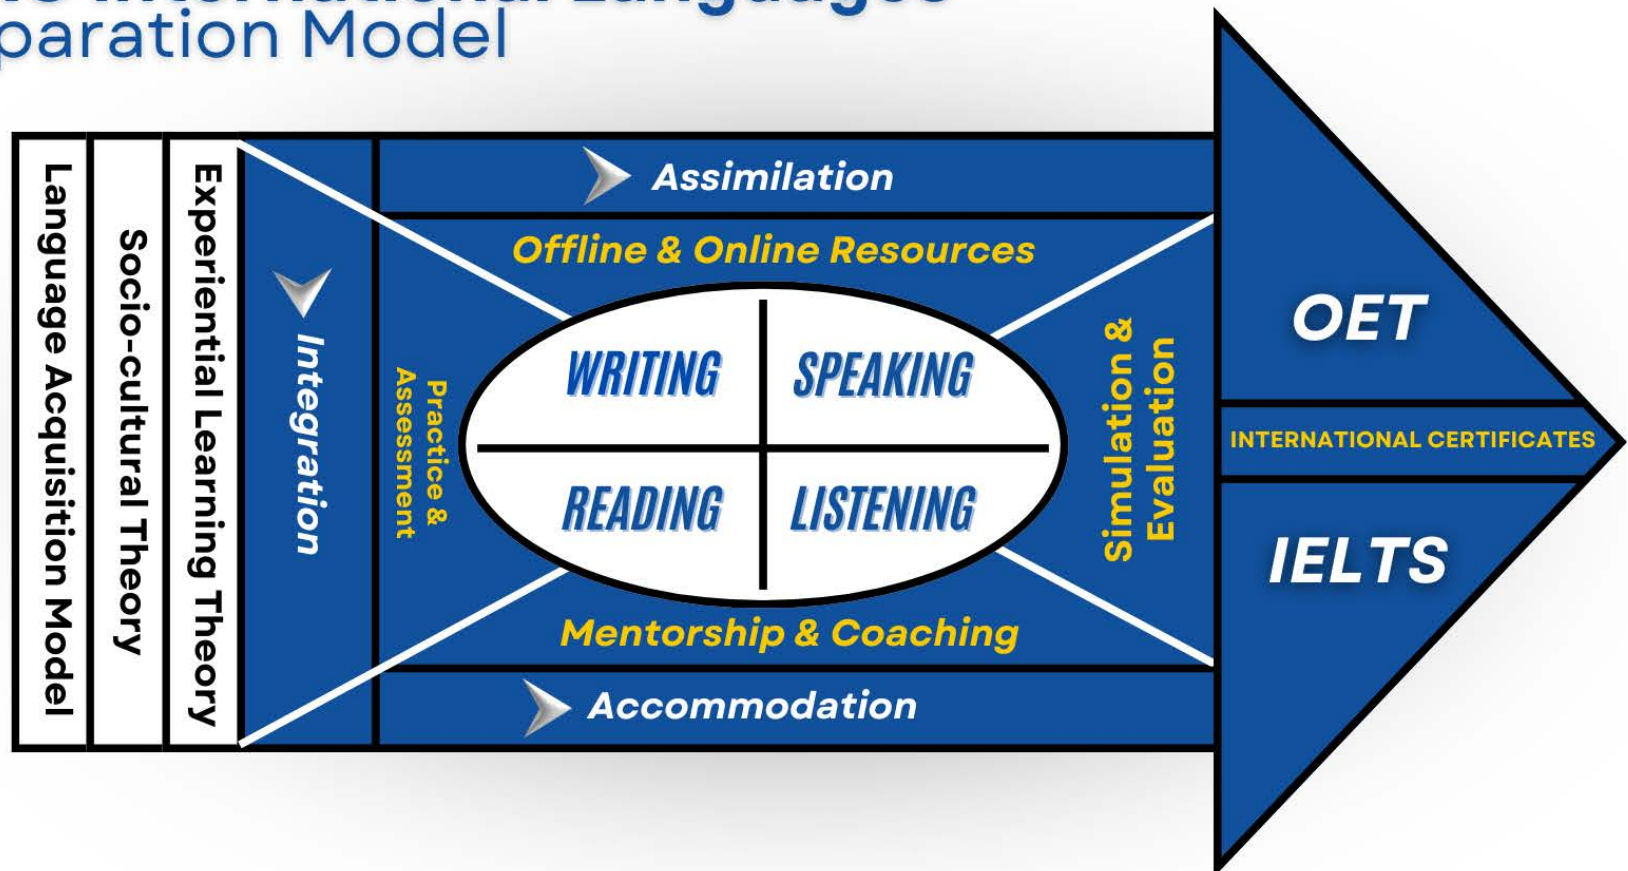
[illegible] International Languages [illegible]paration Model

Language Acquisition Model

Socio-cultural Theory

Experiential Learning Theory

Integration

Assimilation

Offline & Online Resources

Practice & Assessment

WRITING

SPEAKING

READING

LISTENING

Simulation & Evaluation

Mentorship & Coaching

Accommodation

OET

INTERNATIONAL CERTIFICATES

IELTS